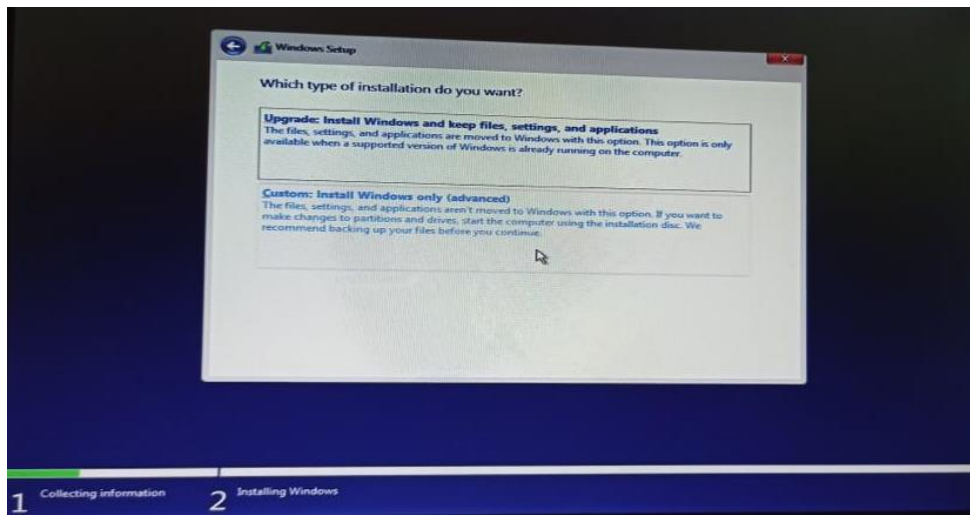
Windows Setup

Which type of installation do you want?

Upgrade: Install Windows and keep files, settings, and applications
The files, settings, and applications are moved to Windows with this option. This option is only available when a supported version of Windows is already running on the computer.

Custom: Install Windows only (advanced)
The files, settings, and applications aren't moved to Windows with this option. If you want to make changes to partitions and drives, start the computer using the installation disc. We recommend backing up your files before you continue.

1 Collecting information

2 Installing Windows